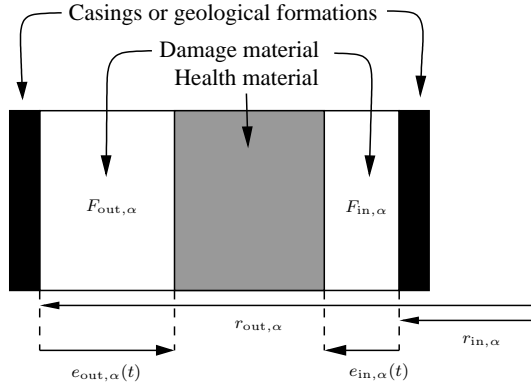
Casings or geological formations

Damage material

Health material

$F_{\text{out},\alpha}$

$F_{\text{in},\alpha}$

$r_{\text{out},\alpha}$

$r_{\text{in},\alpha}$

$e_{\text{out},\alpha}(t)$

$e_{\text{in},\alpha}(t)$